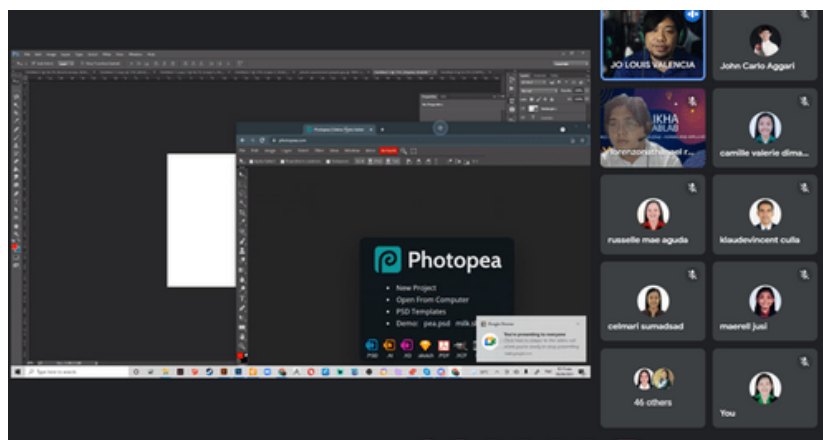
Photopea
New Project
Open From Computer
PSD Templates
Demo: pea.psd milk.s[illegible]

PSD AI XD sketch PDF

Google Meet
You're presenting to everyone

Type here to search

JO LOUIS VALENCIA
John Carlo Aggari
IKHA
ABLAB
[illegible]
camille valerie dima...
russelle mae aguda
klaudevincent culla
celmari sumadsad
maerell jusi
46 others
You